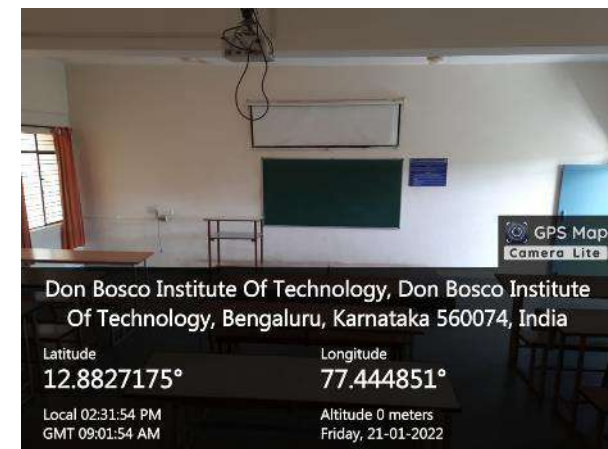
GPS Map Camera Lite

Don Bosco Institute Of Technology, Don Bosco Institute Of Technology, Bengaluru, Karnataka 560074, India

Latitude
12.8827175°

Longitude
77.444851°

Local 02:31:54 PM
GMT 09:01:54 AM

Altitude 0 meters
Friday, 21-01-2022